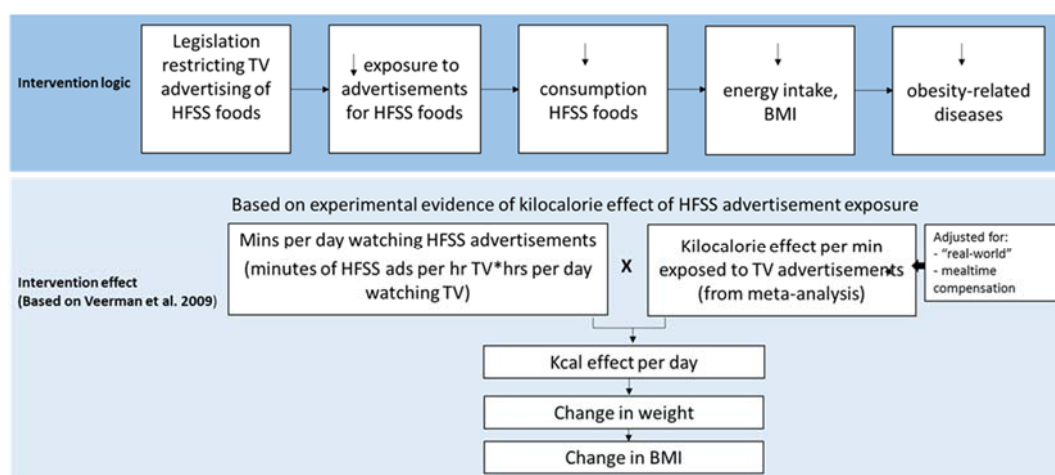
Intervention logic

Legislation restricting TV advertising of HFSS foods

↓ exposure to advertisements for HFSS foods

↓ consumption HFSS foods

↓ energy intake, BMI

↓ obesity-related diseases

Based on experimental evidence of kilocalorie effect of HFSS advertisement exposure

Intervention effect (Based on Veerman et al. 2009)

Mins per day watching HFSS advertisements (minutes of HFSS ads per hr TV*hrs per day watching TV)

X

Kilocalorie effect per min exposed to TV advertisements (from meta-analysis)

Adjusted for:
- "real-world"
- mealtime compensation

Kcal effect per day

Change in weight

Change in BMI